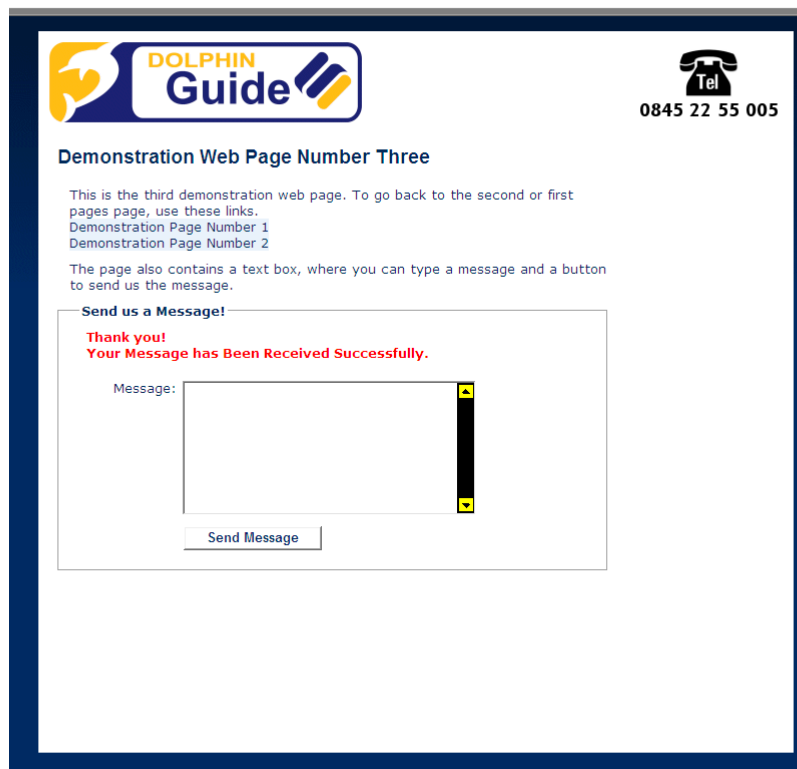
DOLPHIN Guide

Tel
0845 22 55 005

Demonstration Web Page Number Three

This is the third demonstration web page. To go back to the second or first pages page, use these links.
Demonstration Page Number 1
Demonstration Page Number 2

The page also contains a text box, where you can type a message and a button to send us the message.

Send us a Message!

Thank you!
Your Message has Been Received Successfully.

Message:

Send Message